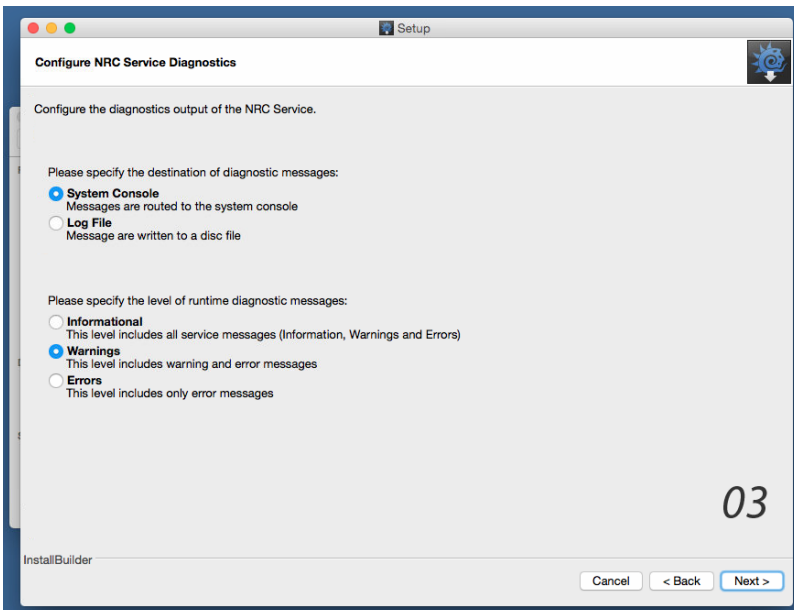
Setup

Configure NRC Service Diagnostics

Configure the diagnostics output of the NRC Service.

Please specify the destination of diagnostic messages:

System Console
Messages are routed to the system console

Log File
Message are written to a disc file

Please specify the level of runtime diagnostic messages:

Informational
This level includes all service messages (Information, Warnings and Errors)

Warnings
This level includes warning and error messages

Errors
This level includes only error messages

03

InstallBuilder

Cancel
< Back
Next >